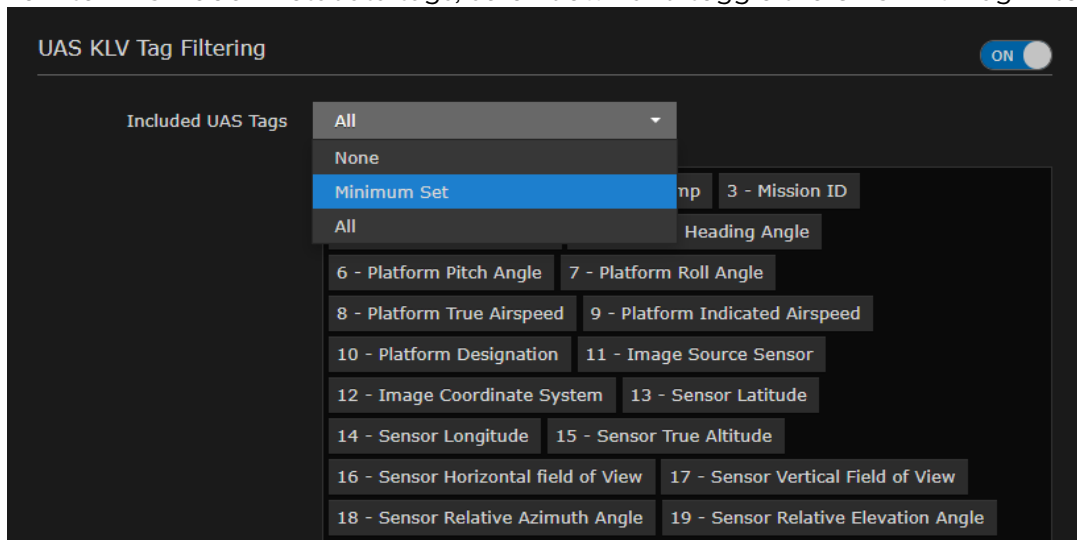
UAS KLV Tag Filtering

ON

Included UAS Tags

All

None

Minimum Set

All

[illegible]mp

3 - Mission ID

Heading Angle

6 - Platform Pitch Angle

7 - Platform Roll Angle

8 - Platform True Airspeed

9 - Platform Indicated Airspeed

10 - Platform Designation

11 - Image Source Sensor

12 - Image Coordinate System

13 - Sensor Latitude

14 - Sensor Longitude

15 - Sensor True Altitude

16 - Sensor Horizontal field of View

17 - Sensor Vertical Field of View

18 - Sensor Relative Azimuth Angle

19 - Sensor Relative Elevation Angle